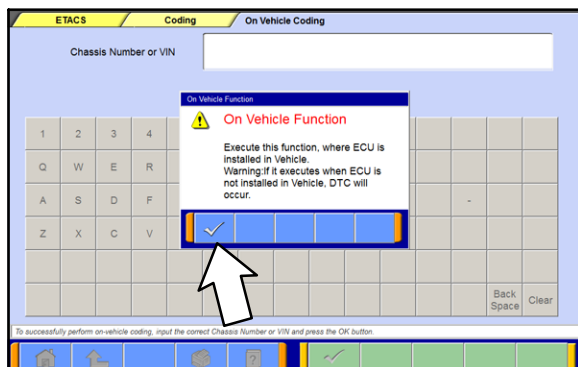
ETACS
Coding
On Vehicle Coding

Chassis Number or VIN

On Vehicle Function

On Vehicle Function

Execute this function, where ECU is installed in Vehicle.
Warning:If it executes when ECU is not installed in Vehicle, DTC will occur.

1 2 3 4
Q W E R
A S D F
Z X C V

-

Back Space
Clear

To successfully perform on-vehicle coding, input the correct Chassis Number or VIN and press the OK button.